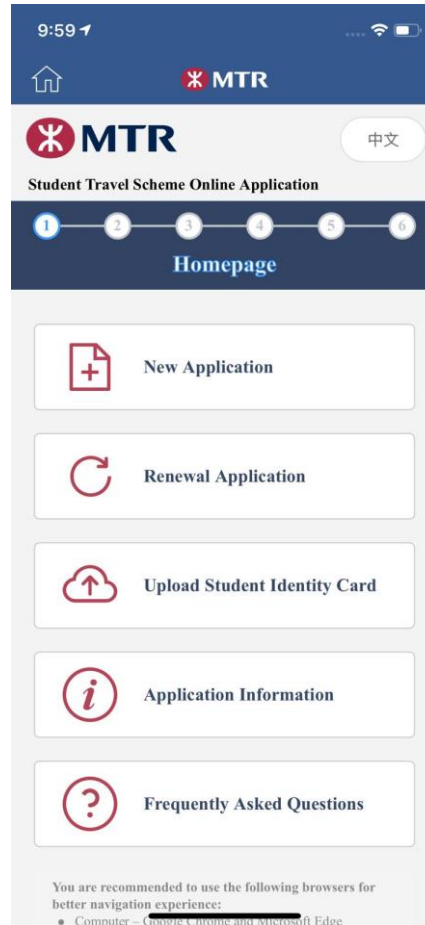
9:59

MTR

MTR

中文

Student Travel Scheme Online Application

1 2 3 4 5 6

Homepage

New Application

Renewal Application

Upload Student Identity Card

Application Information

Frequently Asked Questions

You are recommended to use the following browsers for better navigation experience:

• Computer – Google Chrome and Microsoft Edge